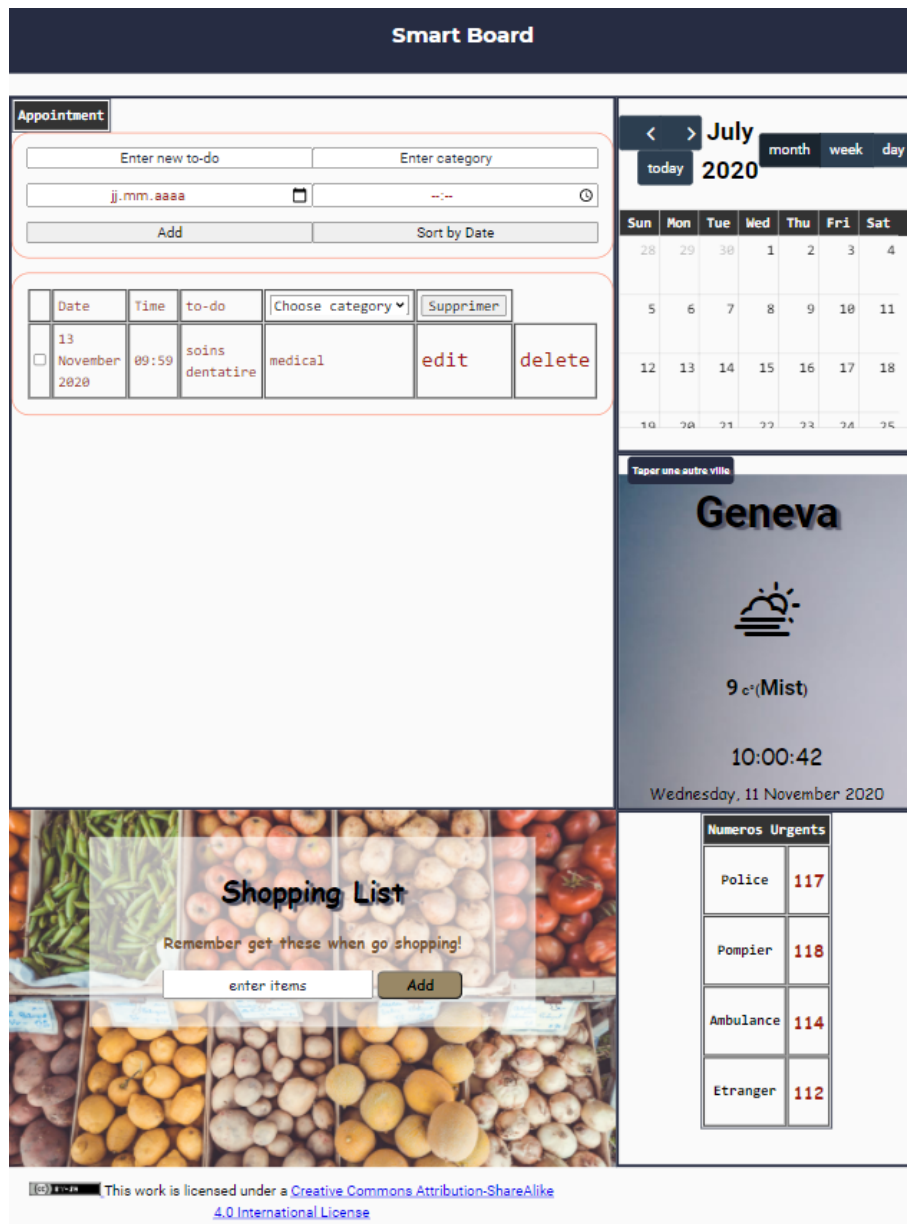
Smart Board

Appointment

Enter new to-do
Enter category
jj.mm.aaaa
--:--
Add
Sort by Date

| | Date | Time | to-do | Choose category | Supprimer |
|---|---|---|---|---|---|
| | 13 November 2020 | 09:59 | soins dentatire | medical | edit | delete |

< > July 2020
today
month week day

| Sun | Mon | Tue | Wed | Thu | Fri | Sat |
|---|---|---|---|---|---|---|
| 28 | 29 | 30 | 1 | 2 | 3 | 4 |
| 5 | 6 | 7 | 8 | 9 | 10 | 11 |
| 12 | 13 | 14 | 15 | 16 | 17 | 18 |
| 19 | 20 | 21 | 22 | 23 | 24 | 25 |

Taper une autre ville

Geneva

9 c°(Mist)

10:00:42

Wednesday, 11 November 2020

Shopping List

Remember get these when go shopping!

enter items
Add

| Numeros Urgents | |
|---|---|
| Police | 117 |
| Pompier | 118 |
| Ambulance | 114 |
| Etranger | 112 |

This work is licensed under a Creative Commons Attribution-ShareAlike 4.0 International License